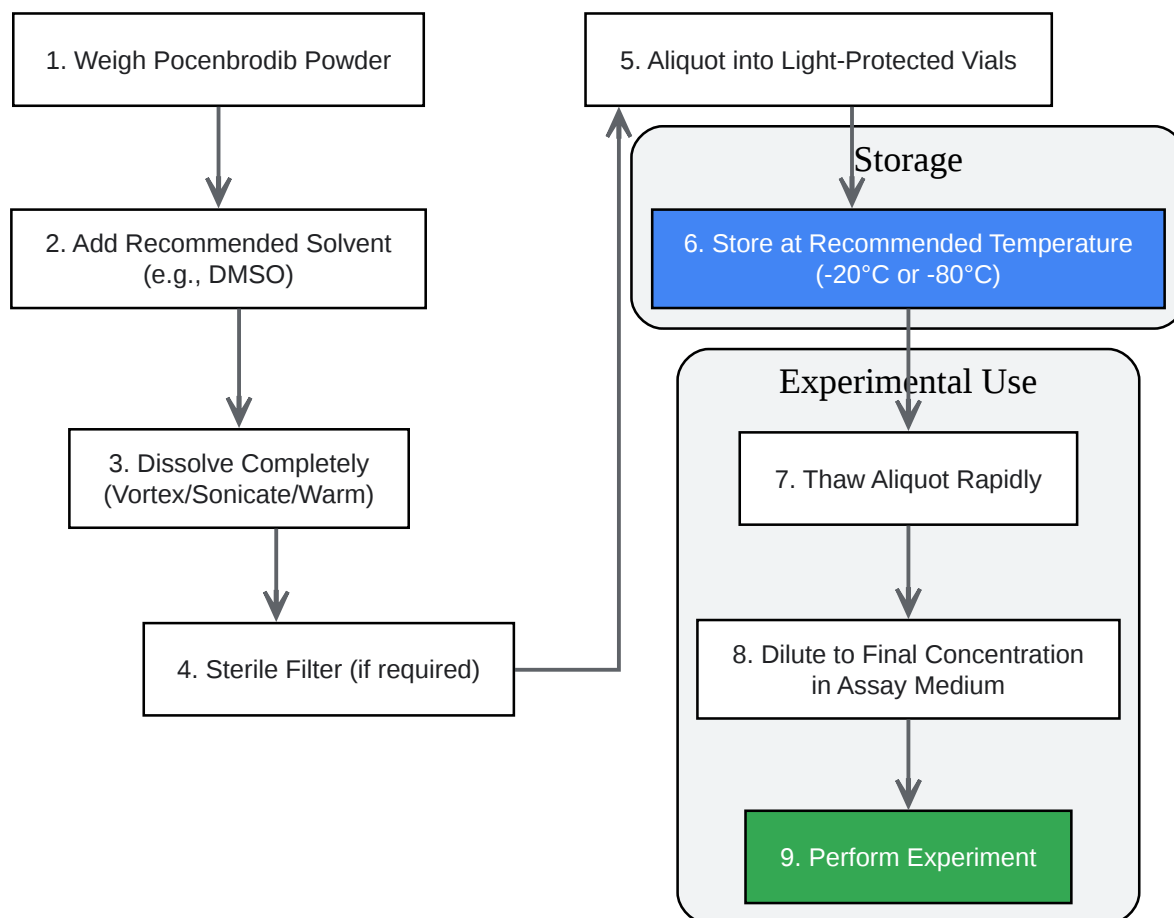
1. Weigh Pocenbrodib Powder

2. Add Recommended Solvent (e.g., DMSO)

3. Dissolve Completely (Vortex/Sonicate/Warm)

4. Sterile Filter (if required)

5. Aliquot into Light-Protected Vials

Storage

6. Store at Recommended Temperature (-20°C or -80°C)

Experimental Use

7. Thaw Aliquot Rapidly

8. Dilute to Final Concentration in Assay Medium

9. Perform Experiment